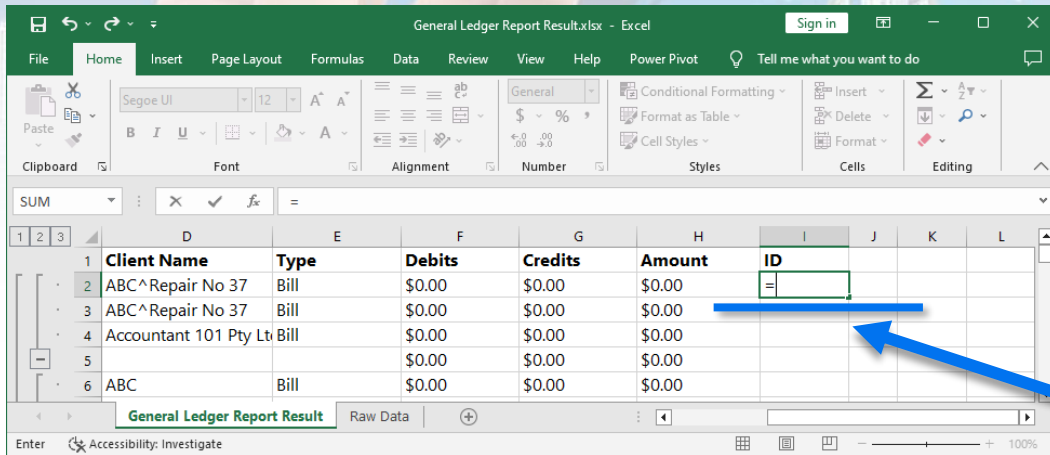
General Ledger Report Result.xlsx - Excel

Sign in

File Home Insert Page Layout Formulas Data Review View Help Power Pivot Tell me what you want to do

Paste
Clipboard
Segoe UI 12
B I U
Font
Alignment
General
$ % ,
Number
Conditional Formatting
Format as Table
Cell Styles
Styles
Insert
Delete
Format
Cells
Editing

SUM =

1 2 3

| | D | E | F | G | H | I | J | K | L |
|---|---|---|---|---|---|---|---|---|---|
| 1 | Client Name | Type | Debits | Credits | Amount | ID | | | |
| 2 | ABC^Repair No 37 | Bill | $0.00 | $0.00 | $0.00 | = | | | |
| 3 | ABC^Repair No 37 | Bill | $0.00 | $0.00 | $0.00 | | | | |
| 4 | Accountant 101 Pty Lt | Bill | $0.00 | $0.00 | $0.00 | | | | |
| 5 | | | $0.00 | $0.00 | $0.00 | | | | |
| 6 | ABC | Bill | $0.00 | $0.00 | $0.00 | | | | |

General Ledger Report Result Raw Data

Enter Accessibility: Investigate 100%